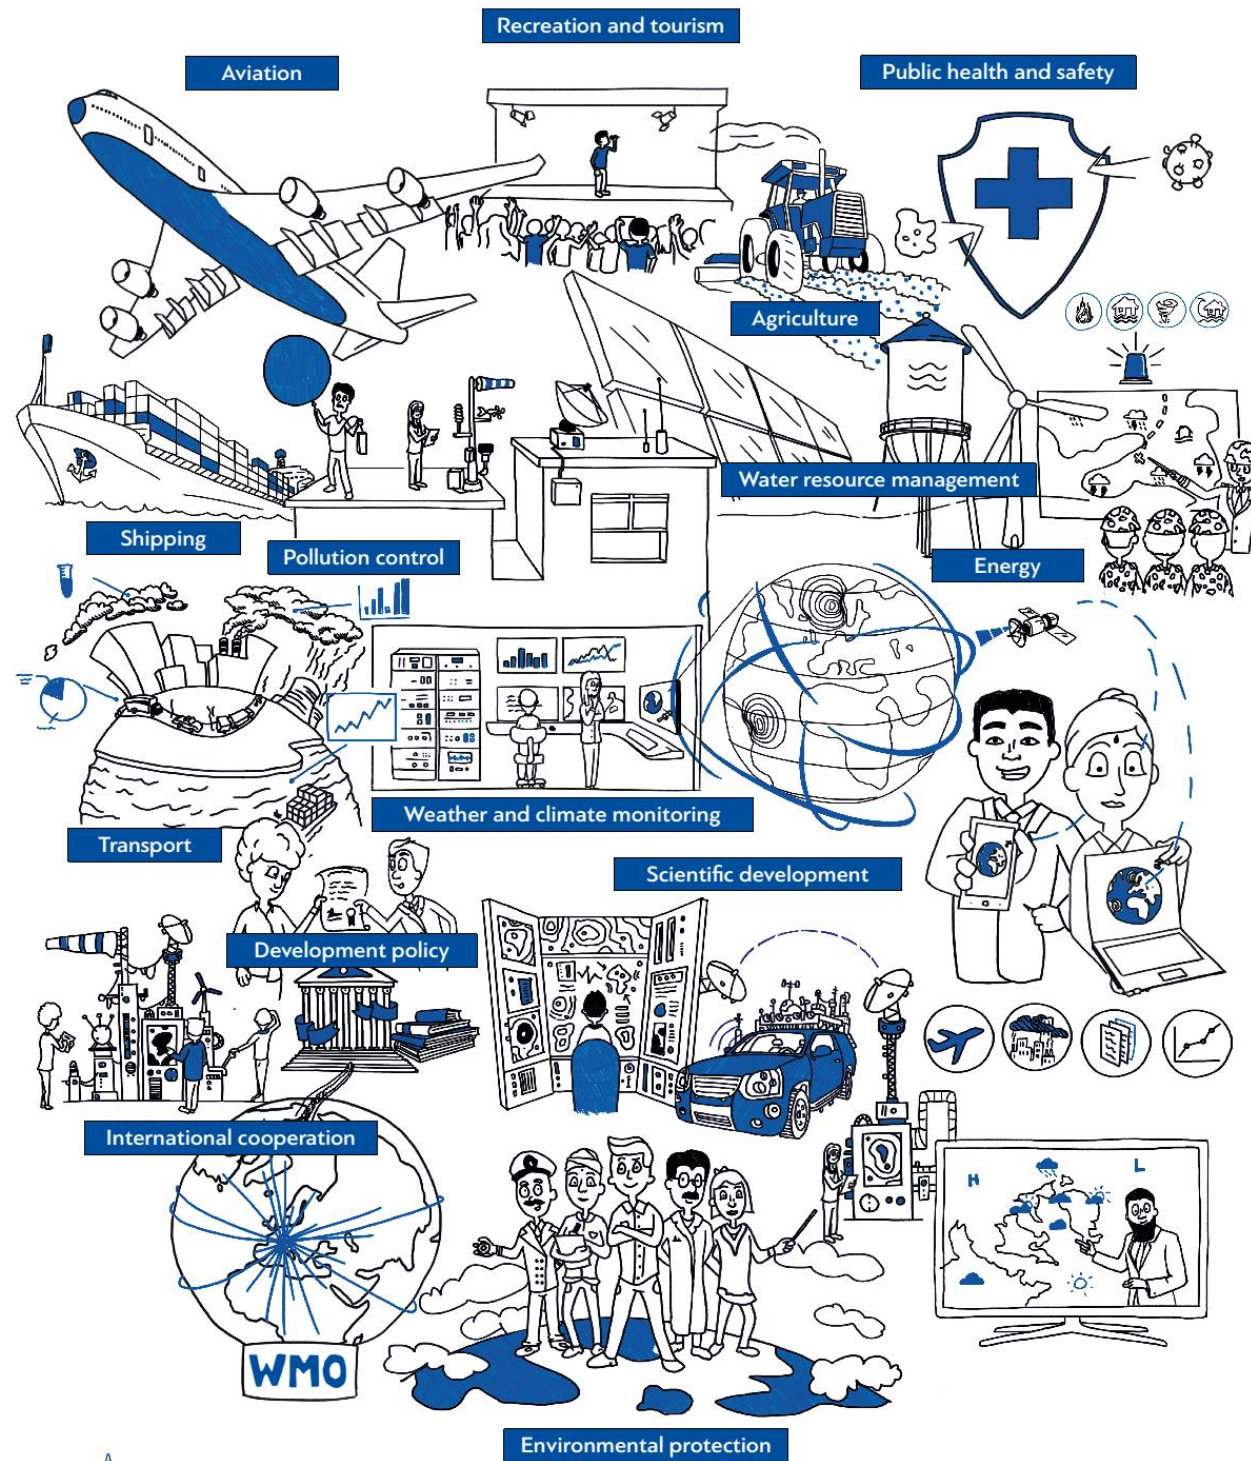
Recreation and tourism

Aviation

Public health and safety

Agriculture

Water resource management

Shipping

Pollution control

Energy

Weather and climate monitoring

Transport

Scientific development

Development policy

International cooperation

WMO

H

L

Environmental protection